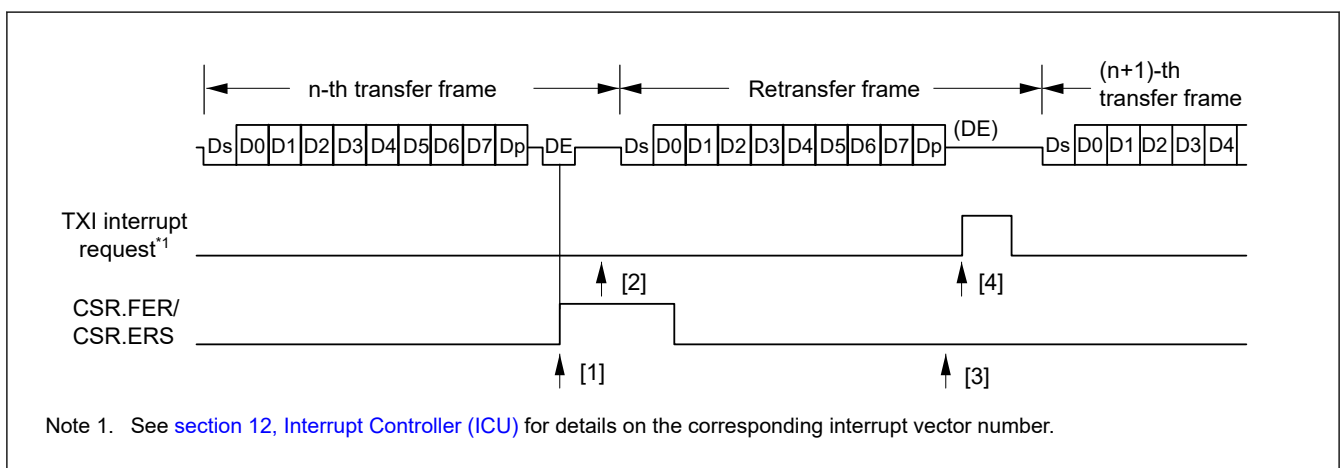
n-th transfer frame

Retransfer frame

(n+1)-th transfer frame

Ds D0 D1 D2 D3 D4 D5 D6 D7 Dp DE Ds D0 D1 D2 D3 D4 D5 D6 D7 Dp (DE) Ds D0 D1 D2 D3 D4

TXI interrupt request$^{*1}$

CSR.FER/ CSR.ERS

[1]

[2]

[3]

[4]

Note 1. See section 12, Interrupt Controller (ICU) for details on the corresponding interrupt vector number.